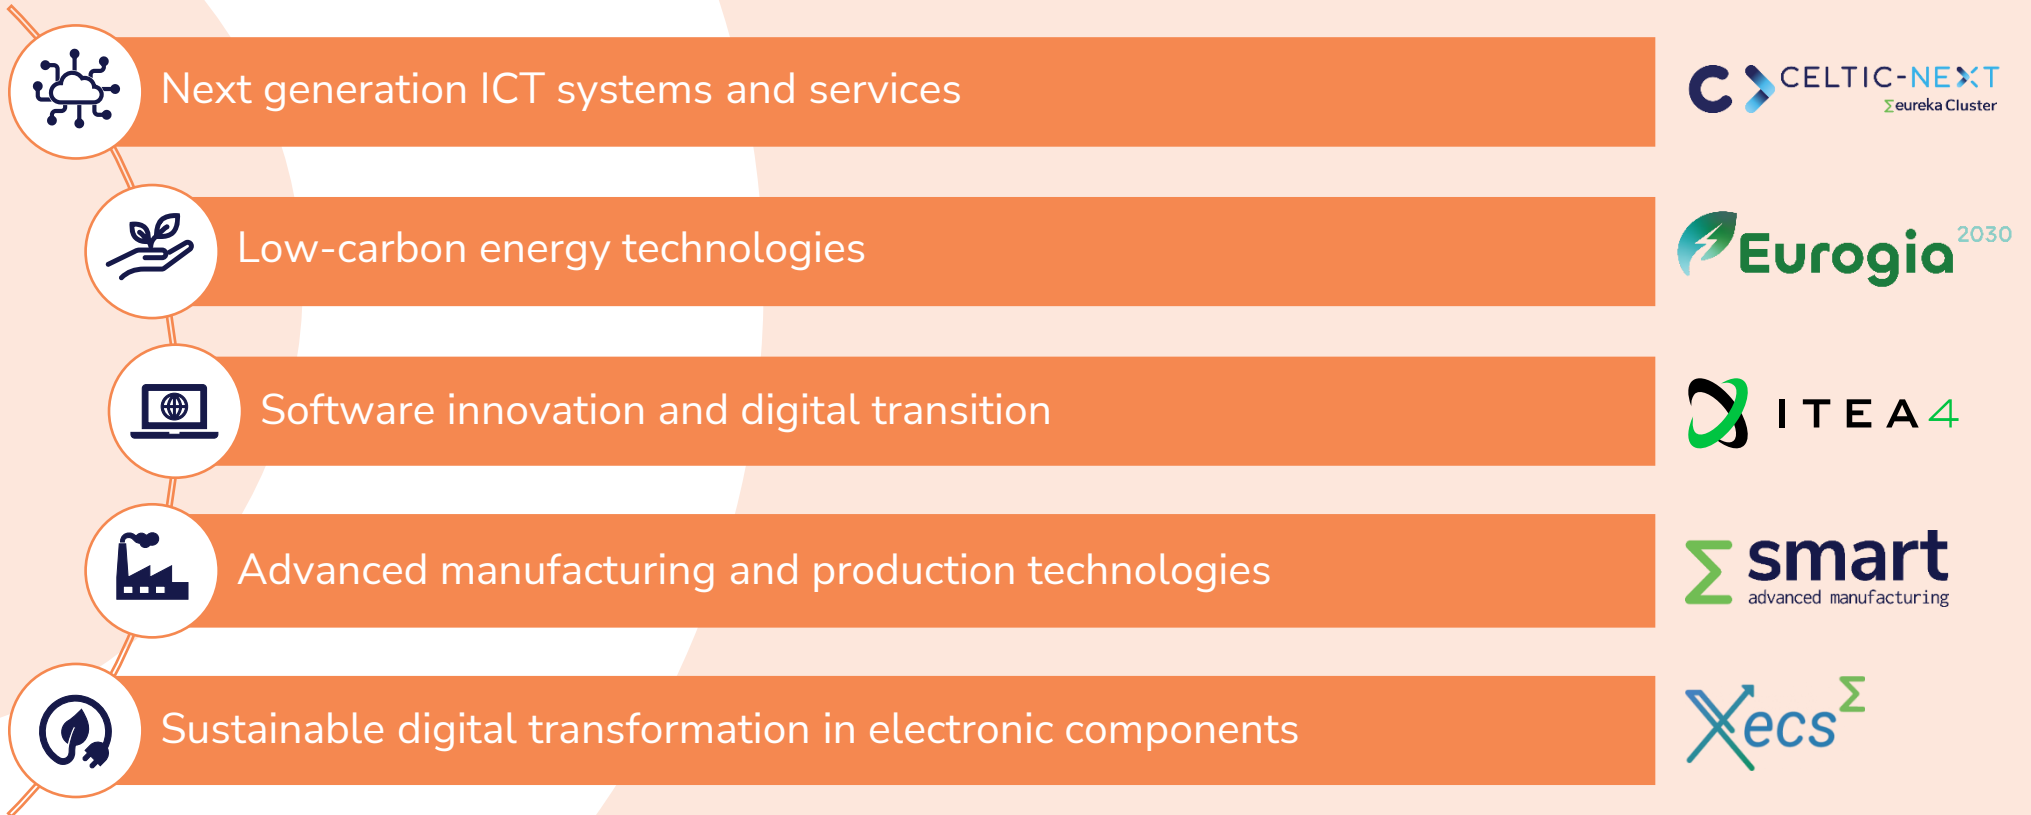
Next generation ICT systems and services

CELTIC-NEXT
Σeureka Cluster

Low-carbon energy technologies

Eurogia 2030

Software innovation and digital transition

ITEA4

Advanced manufacturing and production technologies

Σ smart
advanced manufacturing

Sustainable digital transformation in electronic components

Xecs Σ